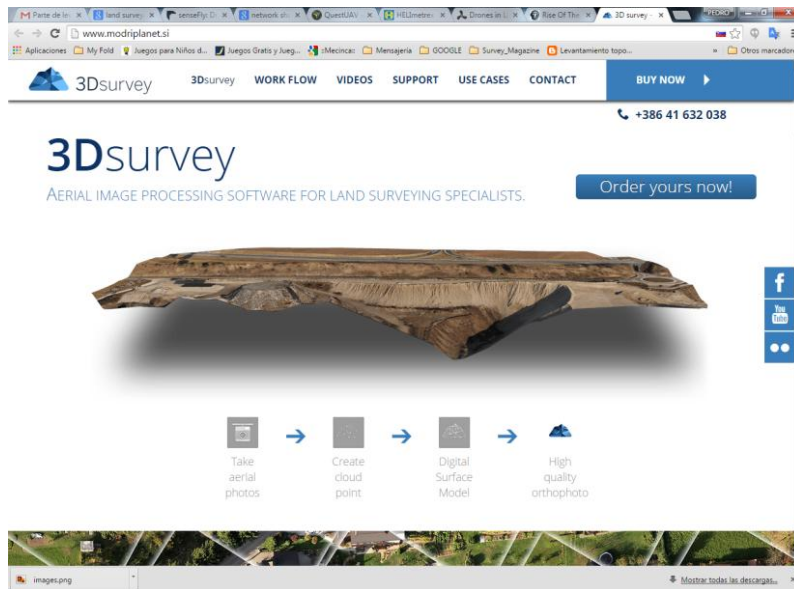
Parte de In × | land survey × | senseFly: D × | network sh × | QuestUAV × | HELImetres × | Drones in L × | Rise Of The × | 3D survey ×

www.modriplanet.si

Aplicaciones | My Fold | Juegos para Niños d... | Juegos Gratis y Jueg... | :Mecincas | Mensajeria | GOOGLE | Survey_Magazine | Levantamiento topo... | » | Otros marcadores

3Dsurvey | 3Dsurvey | WORK FLOW | VIDEOS | SUPPORT | USE CASES | CONTACT | BUY NOW

+386 41 632 038

3Dsurvey

AERIAL IMAGE PROCESSING SOFTWARE FOR LAND SURVEYING SPECIALISTS.

Order yours now!

f

You Tube

Take aerial photos → Create cloud point → Digital Surface Model → High quality orthophoto

images.png

Mostrar todas las descargas...